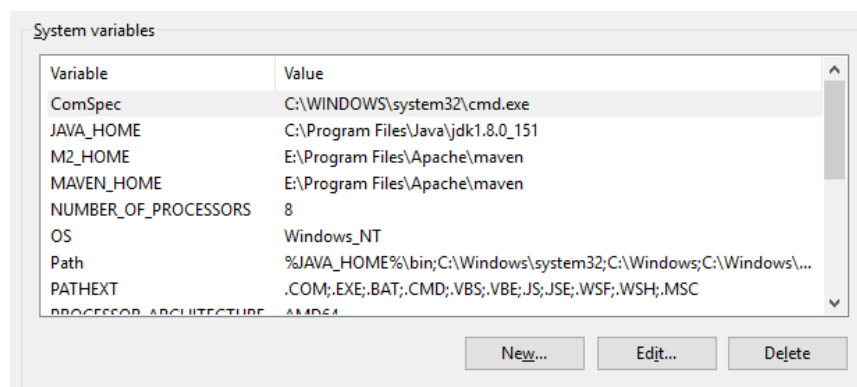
System variables

| Variable | Value |
|---|---|
| ComSpec | C:\WINDOWS\system32\cmd.exe |
| JAVA_HOME | C:\Program Files\Java\jdk1.8.0_151 |
| M2_HOME | E:\Program Files\Apache\maven |
| MAVEN_HOME | E:\Program Files\Apache\maven |
| NUMBER_OF_PROCESSORS | 8 |
| OS | Windows_NT |
| Path | %JAVA_HOME%\bin;C:\Windows\system32;C:\Windows;C:\Windows\... |
| PATHEXT | .COM;.EXE;.BAT;.CMD;.VBS;.VBE;.JS;.JSE;.WSF;.WSH;.MSC |
| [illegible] | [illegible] |

New... Edit... Delete